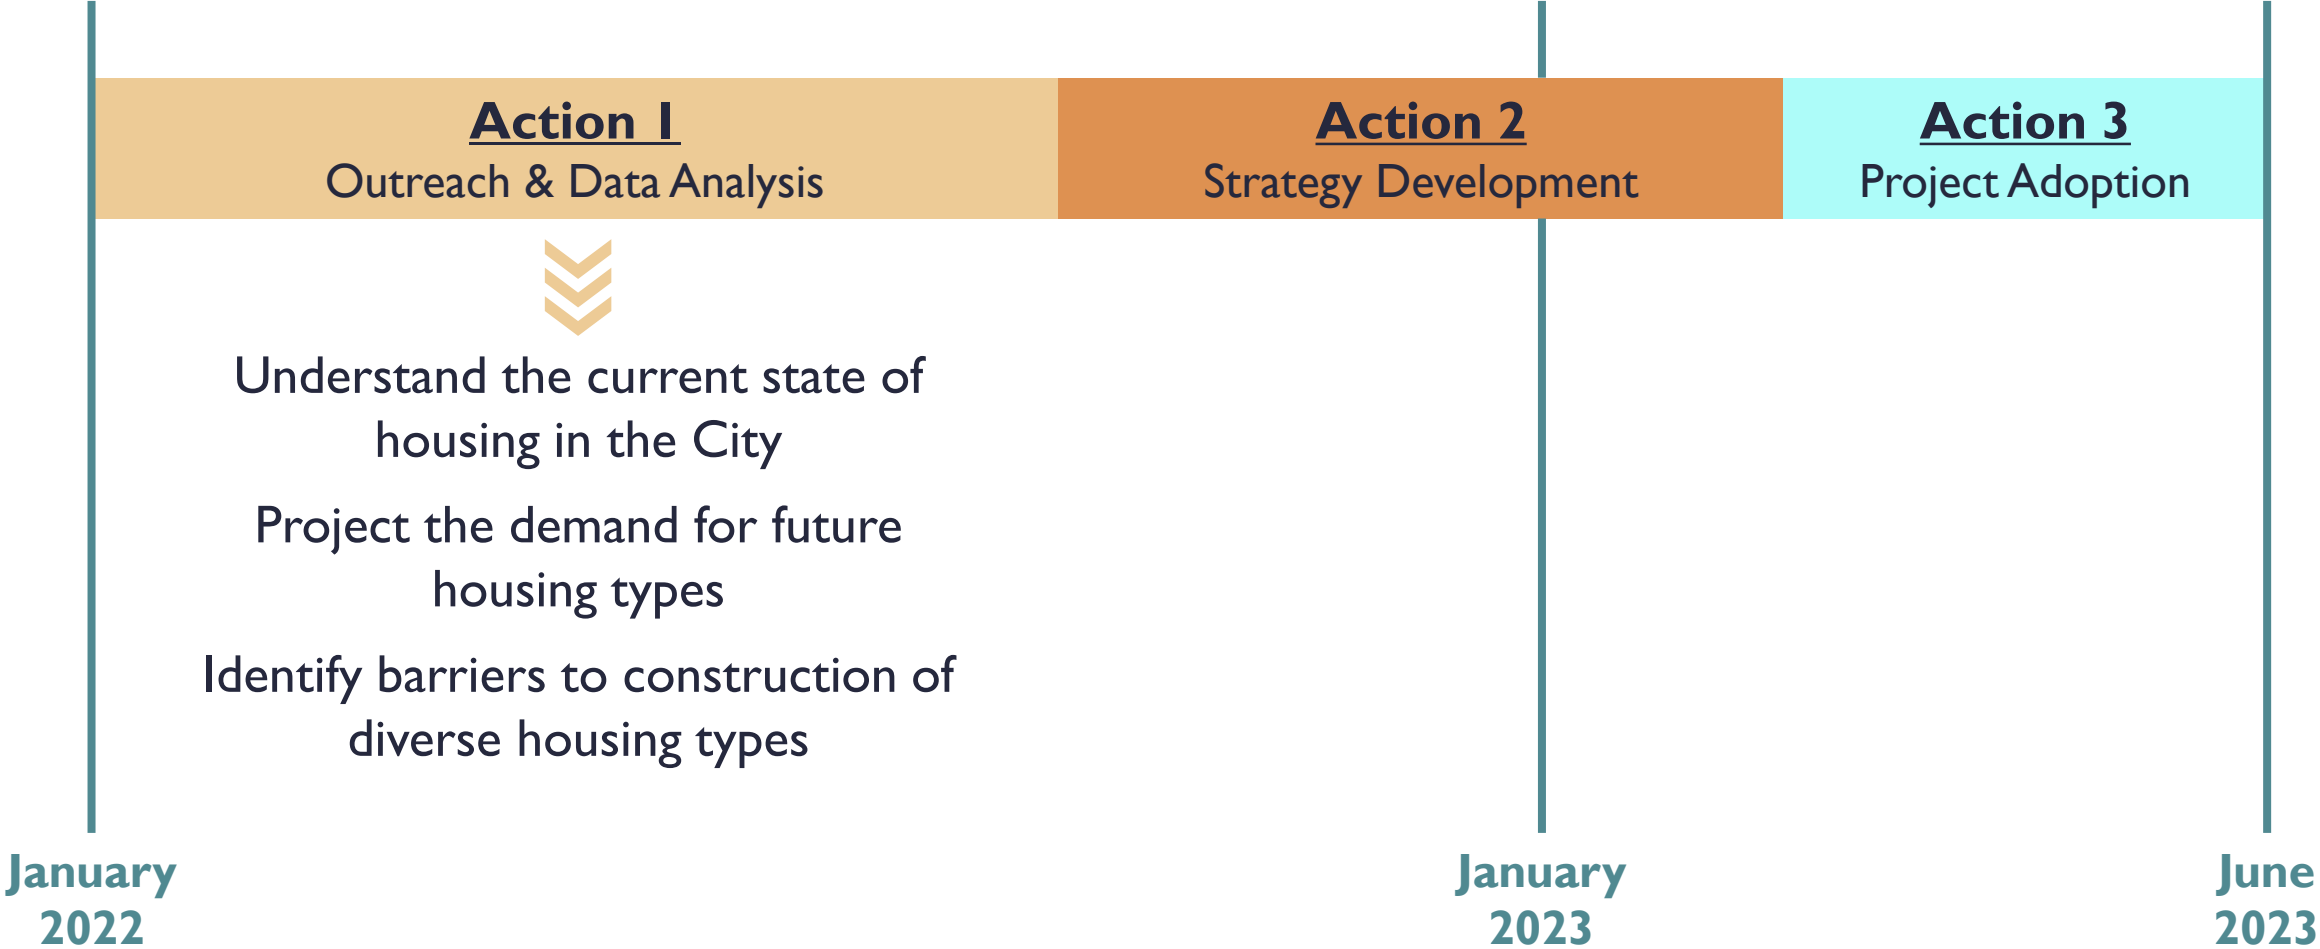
Action 1
Outreach & Data Analysis

Action 2
Strategy Development

Action 3
Project Adoption

Understand the current state of housing in the City

Project the demand for future housing types

Identify barriers to construction of diverse housing types

January 2022

January 2023

June 2023